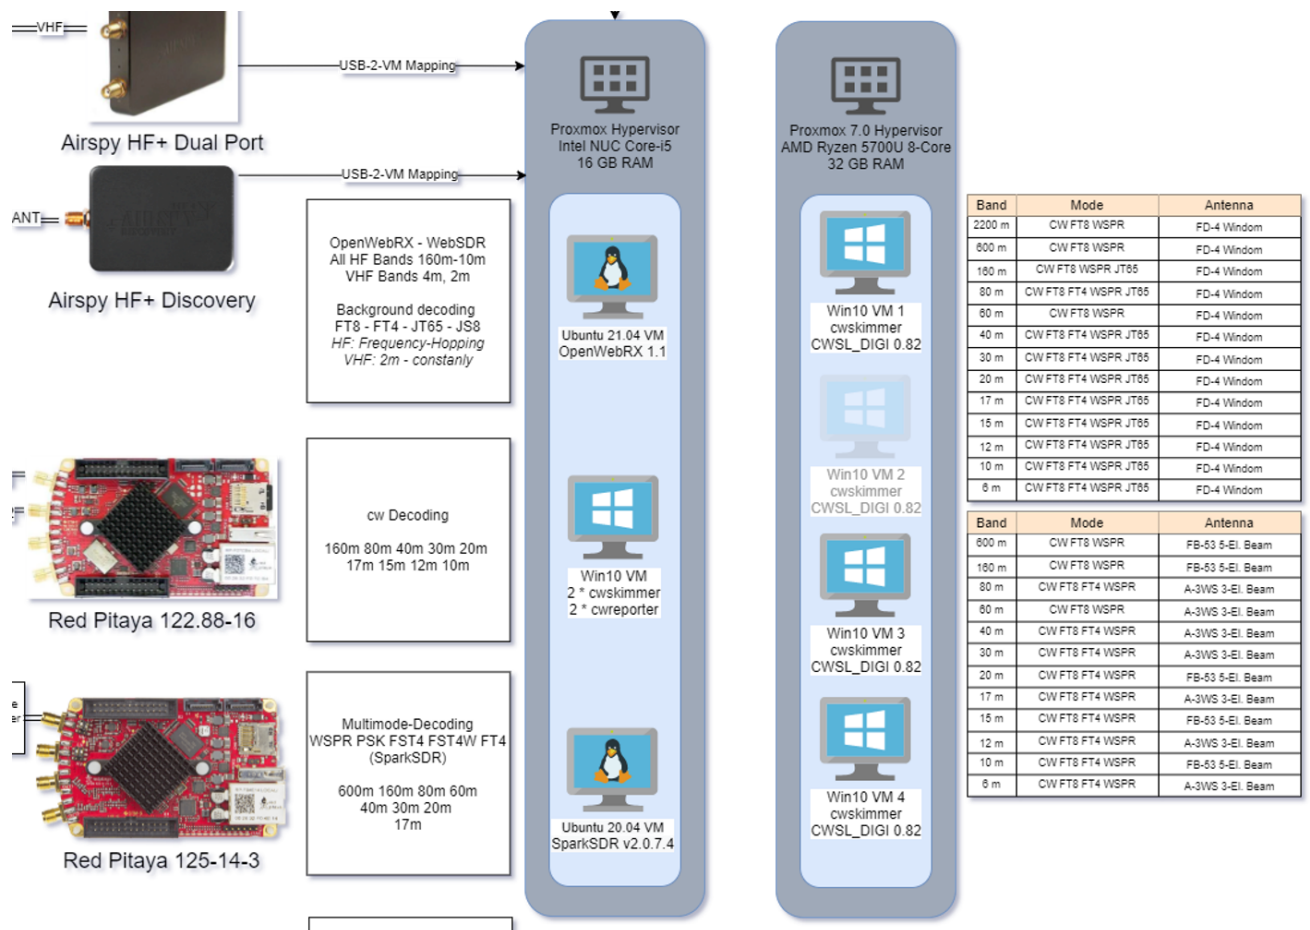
VHF

Airspy HF+ Dual Port

USB-2-VM Mapping

ANT

Airspy HF+ Discovery

USB-2-VM Mapping

OpenWebRX - WebSDR
All HF Bands 160m-10m
VHF Bands 4m, 2m

Background decoding
FT8 - FT4 - JT65 - JS8
HF: Frequency-Hopping
VHF: 2m - constanly

Red Pitaya 122.88-16

cw Decoding

160m 80m 40m 30m 20m
17m 15m 12m 10m

Red Pitaya 125-14-3

Multimode-Decoding
WSPR PSK FST4 FST4W FT4
(SparkSDR)

600m 160m 80m 60m
40m 30m 20m
17m

Proxmox Hypervisor
Intel NUC Core-i5
16 GB RAM

Ubuntu 21.04 VM
OpenWebRX 1.1

Win10 VM
2 * cwskimmer
2 * cwreporter

Ubuntu 20.04 VM
SparkSDR v2.0.7.4

Proxmox 7.0 Hypervisor
AMD Ryzen 5700U 8-Core
32 GB RAM

Win10 VM 1
cwskimmer
CWSL_DIGI 0.82

Win10 VM 2
cwskimmer
CWSL_DIGI 0.82

Win10 VM 3
cwskimmer
CWSL_DIGI 0.82

Win10 VM 4
cwskimmer
CWSL_DIGI 0.82

| Band | Mode | Antenna |
|---|---|---|
| 2200 m | CW FT8 WSPR | FD-4 Windom |
| 600 m | CW FT8 WSPR | FD-4 Windom |
| 160 m | CW FT8 WSPR JT65 | FD-4 Windom |
| 80 m | CW FT8 FT4 WSPR JT65 | FD-4 Windom |
| 60 m | CW FT8 WSPR | FD-4 Windom |
| 40 m | CW FT8 FT4 WSPR JT65 | FD-4 Windom |
| 30 m | CW FT8 FT4 WSPR JT65 | FD-4 Windom |
| 20 m | CW FT8 FT4 WSPR JT65 | FD-4 Windom |
| 17 m | CW FT8 FT4 WSPR JT65 | FD-4 Windom |
| 15 m | CW FT8 FT4 WSPR JT65 | FD-4 Windom |
| 12 m | CW FT8 FT4 WSPR JT65 | FD-4 Windom |
| 10 m | CW FT8 FT4 WSPR JT65 | FD-4 Windom |
| 6 m | CW FT8 FT4 WSPR JT65 | FD-4 Windom |

| Band | Mode | Antenna |
|---|---|---|
| 600 m | CW FT8 WSPR | FB-53 5-El. Beam |
| 160 m | CW FT8 WSPR | FB-53 5-El. Beam |
| 80 m | CW FT8 FT4 WSPR | A-3WS 3-El. Beam |
| 60 m | CW FT8 WSPR | A-3WS 3-El. Beam |
| 40 m | CW FT8 FT4 WSPR | A-3WS 3-El. Beam |
| 30 m | CW FT8 FT4 WSPR | A-3WS 3-El. Beam |
| 20 m | CW FT8 FT4 WSPR | FB-53 5-El. Beam |
| 17 m | CW FT8 FT4 WSPR | A-3WS 3-El. Beam |
| 15 m | CW FT8 FT4 WSPR | FB-53 5-El. Beam |
| 12 m | CW FT8 FT4 WSPR | A-3WS 3-El. Beam |
| 10 m | CW FT8 FT4 WSPR | FB-53 5-El. Beam |
| 6 m | CW FT8 FT4 WSPR | A-3WS 3-El. Beam |